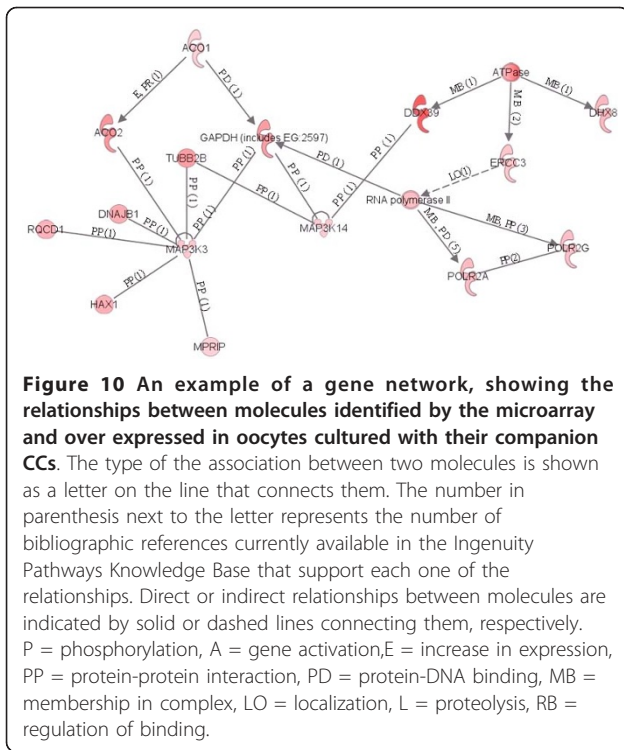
ACO1
E, PP (1)
PD (1)
ACO2
GAPDH (includes EG:2597)
TUBB2B
PP (1)
PP (1)
PP (1)
PP (1)
DNAJB1
PP (1)
RQCD1
PP (1)
MAP3K3
PP (1)
PP (1)
HAX1
PP (1)
MPRIP
MAP3K14
PP (1)
PD (1)
PP (1)
ATPase
MB (1)
MB (2)
MB (1)
DDX39
DHX8
ERCC3
LO (1)
RNA polymerase II
MB, PP (3)
MB, PD (5)
POLR2G
PP (2)
POLR2A

**Figure 10 An example of a gene network, showing the relationships between molecules identified by the microarray and over expressed in oocytes cultured with their companion CCs**. The type of the association between two molecules is shown as a letter on the line that connects them. The number in parenthesis next to the letter represents the number of bibliographic references currently available in the Ingenuity Pathways Knowledge Base that support each one of the relationships. Direct or indirect relationships between molecules are indicated by solid or dashed lines connecting them, respectively. P = phosphorylation, A = gene activation,E = increase in expression, PP = protein-protein interaction, PD = protein-DNA binding, MB = membership in complex, LO = localization, L = proteolysis, RB = regulation of binding.